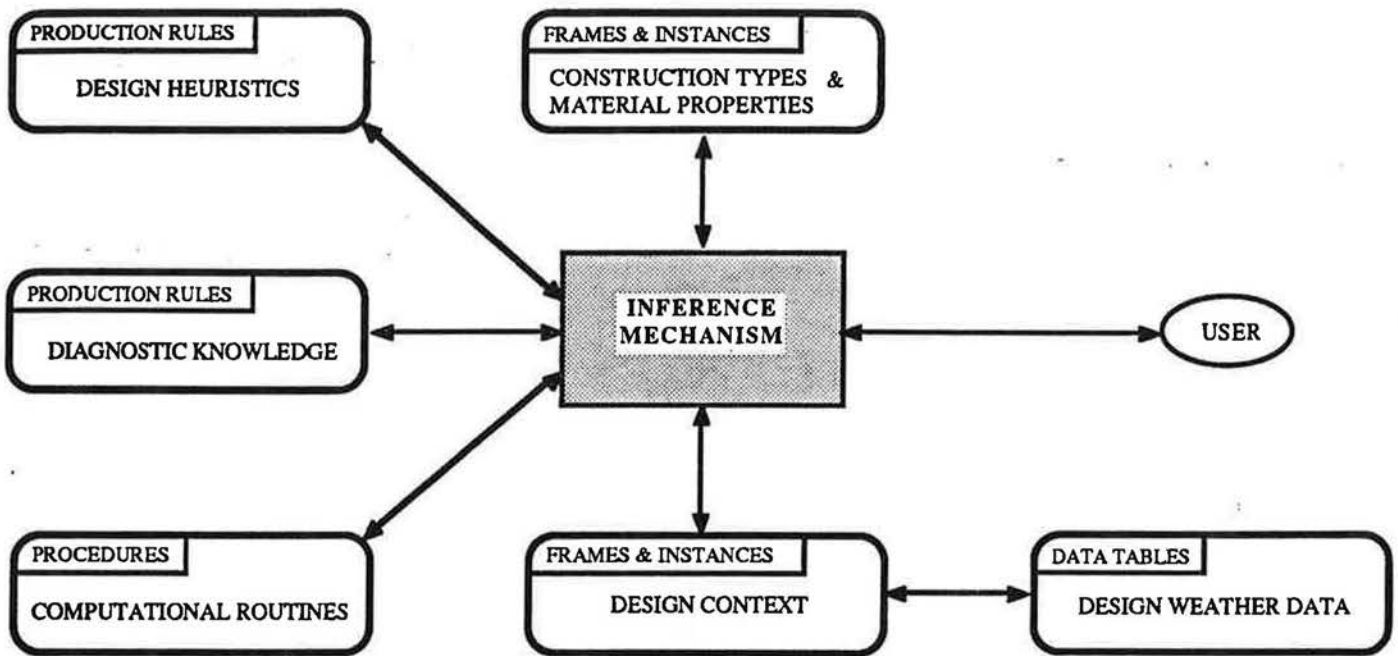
PRODUCTION RULES
DESIGN HEURISTICS

FRAMES & INSTANCES
CONSTRUCTION TYPES & MATERIAL PROPERTIES

PRODUCTION RULES
DIAGNOSTIC KNOWLEDGE

INFERENCE MECHANISM

USER

PROCEDURES
COMPUTATIONAL ROUTINES

FRAMES & INSTANCES
DESIGN CONTEXT

DATA TABLES
DESIGN WEATHER DATA